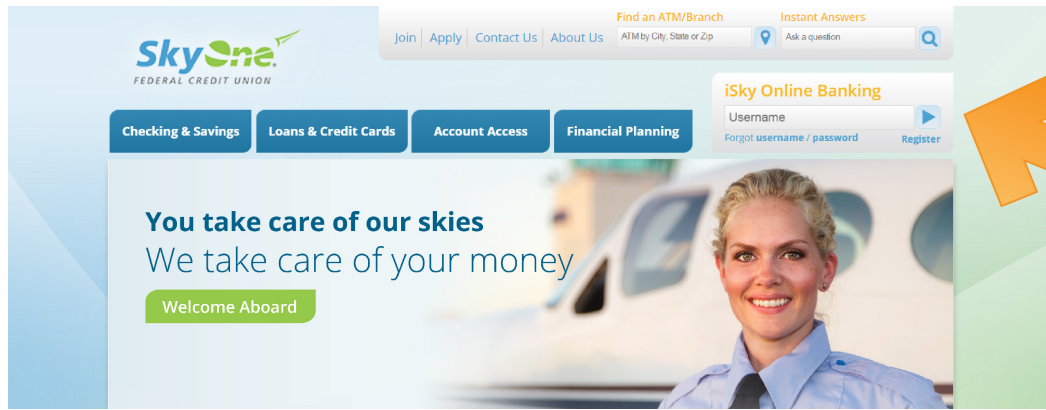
SkyOne
FEDERAL CREDIT UNION

Join | Apply | Contact Us | About Us

Find an ATM/Branch
ATM by City, State or Zip

Instant Answers
Ask a question

iSky Online Banking
Username
Forgot username / password
Register

Checking & Savings
Loans & Credit Cards
Account Access
Financial Planning

You take care of our skies
We take care of your money

Welcome Aboard